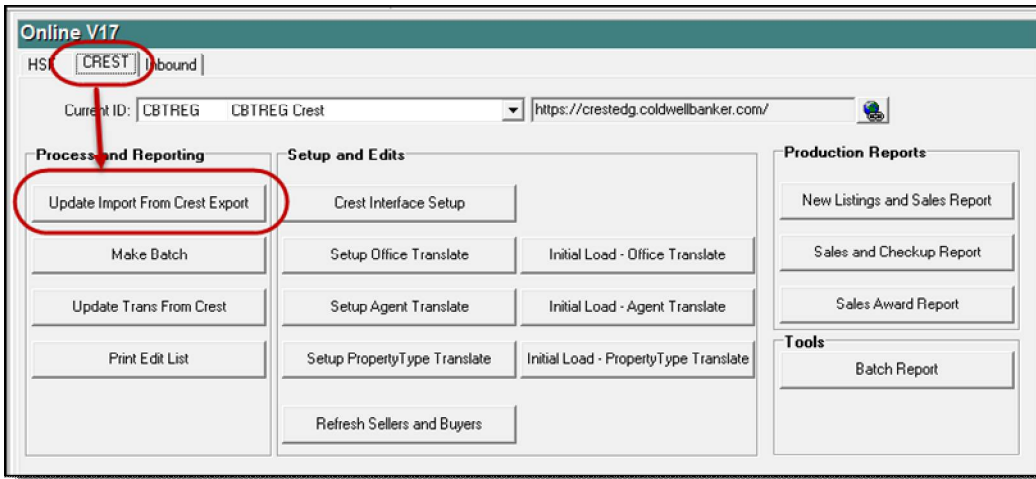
Online V17

HSI | CREST | Inbound

Current ID: CBTREG CBTREG Crest
https://crestedg.coldwellbanker.com/

Process and Reporting
Update Import From Crest Export
Make Batch
Update Trans From Crest
Print Edit List

Setup and Edits
Crest Interface Setup
Setup Office Translate
Initial Load - Office Translate
Setup Agent Translate
Initial Load - Agent Translate
Setup PropertyType Translate
Initial Load - PropertyType Translate
Refresh Sellers and Buyers

Production Reports
New Listings and Sales Report
Sales and Checkup Report
Sales Award Report

Tools
Batch Report